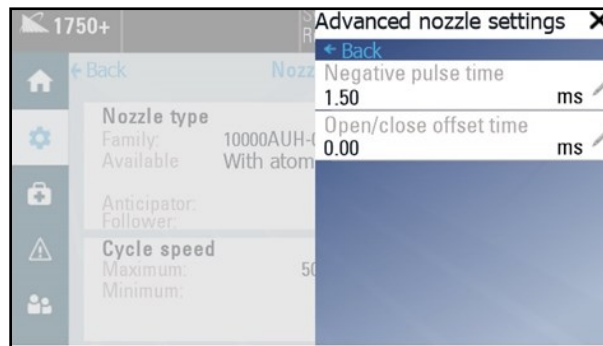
1750+

← Back

Nozz

Nozzle type

Family: 10000AUH-(

Available With atom

Anticipator:

Follower:

Cycle speed

Maximum: 50

Minimum:

Advanced nozzle settings ✕

← Back

Negative pulse time

1.50 ms

Open/close offset time

0.00 ms